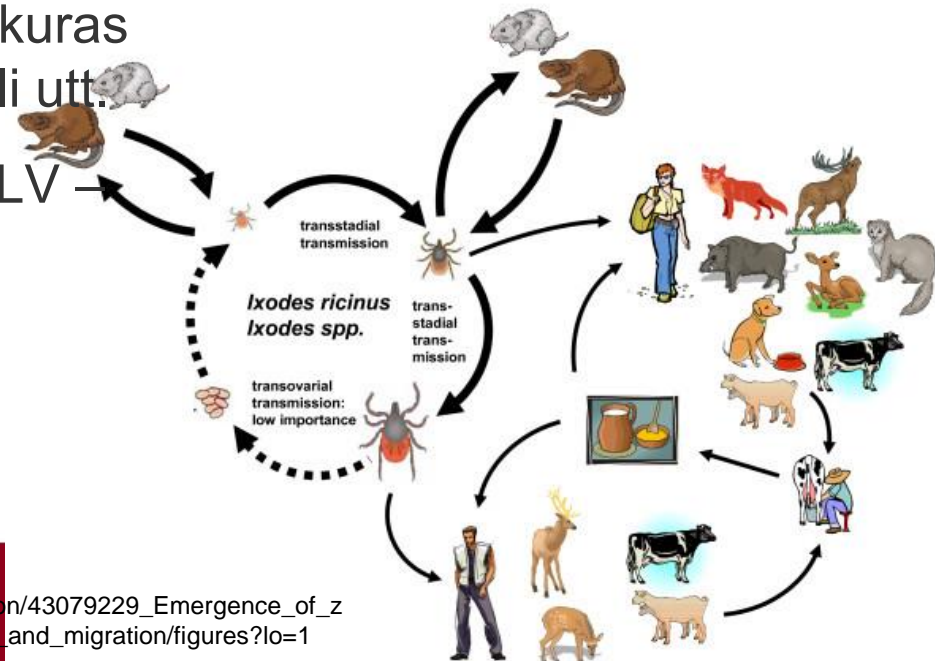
kuras
li utt.
LV –

transstadial transmission

Ixodes ricinus
Ixodes spp.

trans-stadial trans-mission

transovarial transmission: low importance

n/43079229_Emergence_of_z
_and_migration/figures?lo=1